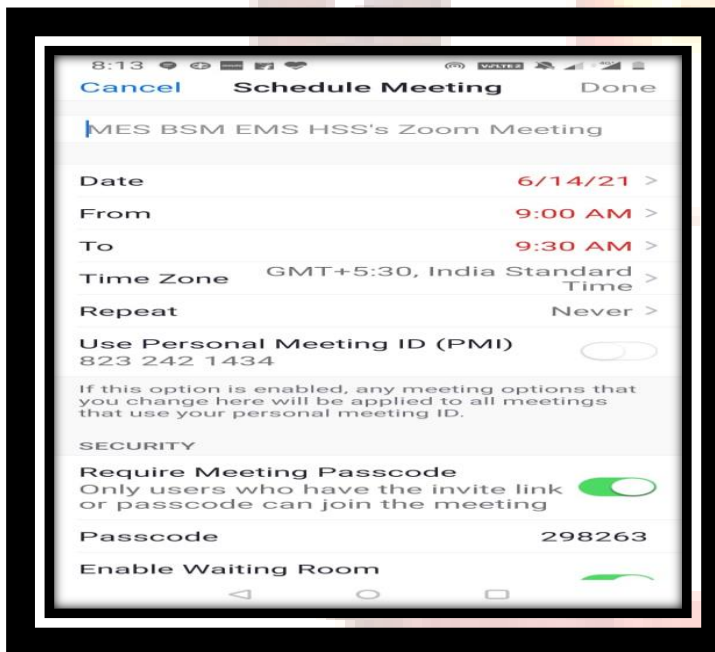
8:13

Cancel Schedule Meeting Done

MES BSM EMS HSS's Zoom Meeting

Date 6/14/21 >

From 9:00 AM >

To 9:30 AM >

Time Zone GMT+5:30, India Standard Time >

Repeat Never >

Use Personal Meeting ID (PMI)
823 242 1434

If this option is enabled, any meeting options that you change here will be applied to all meetings that use your personal meeting ID.

SECURITY

Require Meeting Passcode
Only users who have the invite link or passcode can join the meeting

Passcode 298263

Enable Waiting Room